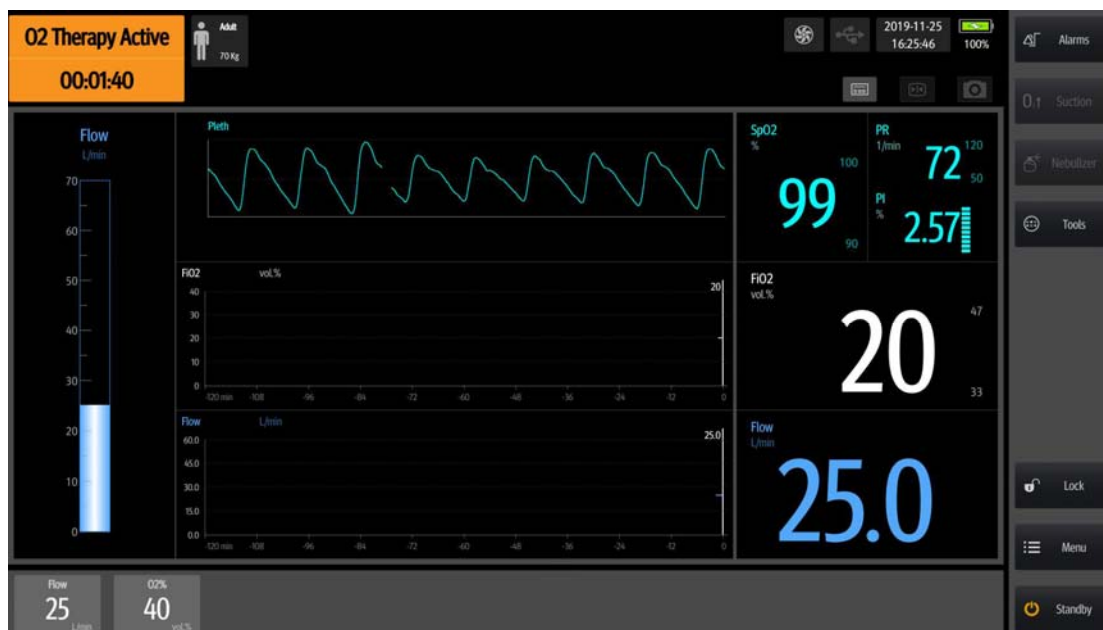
O2 Therapy Active
00:01:40

Adult
70 Kg

2019-11-25
16:25:46
100%

Alarms
Suction
Nebulizer
Tools

Flow
L/min
70
60
50
40
30
20
10
0

Pleth

SpO2
%
100
99
90

PR
1/min
72
120
50

PI
%
2.57

FiO2 vol.%
40
30
20
10
0
-120 min -108 -96 -84 -72 -60 -48 -36 -24 -12 0
20

FiO2
vol.%
20
47
33

Flow L/min
60.0
45.0
30.0
15.0
0.0
-120 min -108 -96 -84 -72 -60 -48 -36 -24 -12 0
25.0

Flow
L/min
25.0

Lock
Menu
Standby

Flow
25
L/min

O2%
40
vol.%